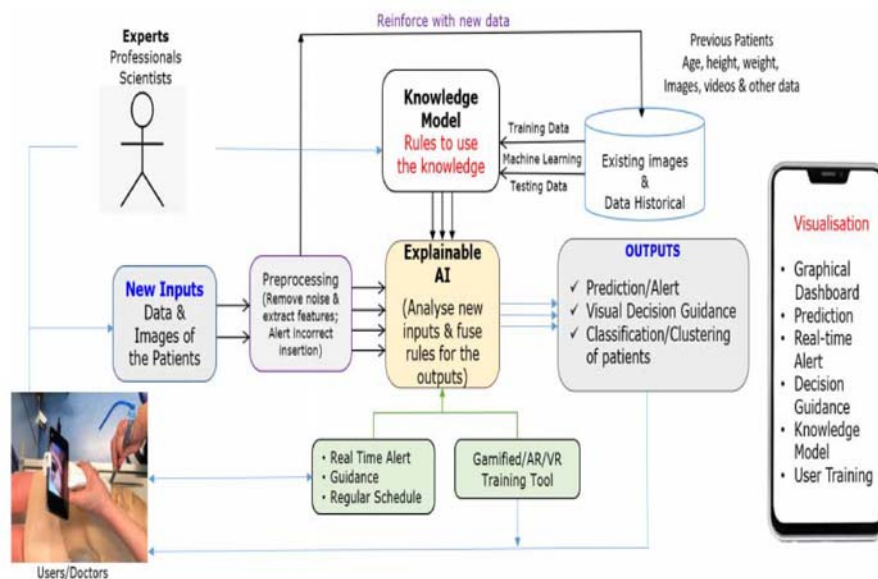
Reinforce with new data

Experts
Professionals
Scientists

Previous Patients
Age, height, weight,
Images, videos & other data

Knowledge Model
Rules to use the knowledge

Training Data
Machine Learning
Testing Data

Existing images
&
Data Historical

Visualisation

• Graphical Dashboard
• Prediction
• Real-time Alert
• Decision Guidance
• Knowledge Model
• User Training

New Inputs
Data & Images of the Patients

Preprocessing
(Remove noise & extract features; Alert incorrect insertion)

Explainable AI
(Analyse new inputs & fuse rules for the outputs)

OUTPUTS
✓ Prediction/Alert
✓ Visual Decision Guidance
✓ Classification/Clustering of patients

• Real Time Alert
• Guidance
• Regular Schedule

Gamified/AR/VR
Training Tool

Users/Doctors